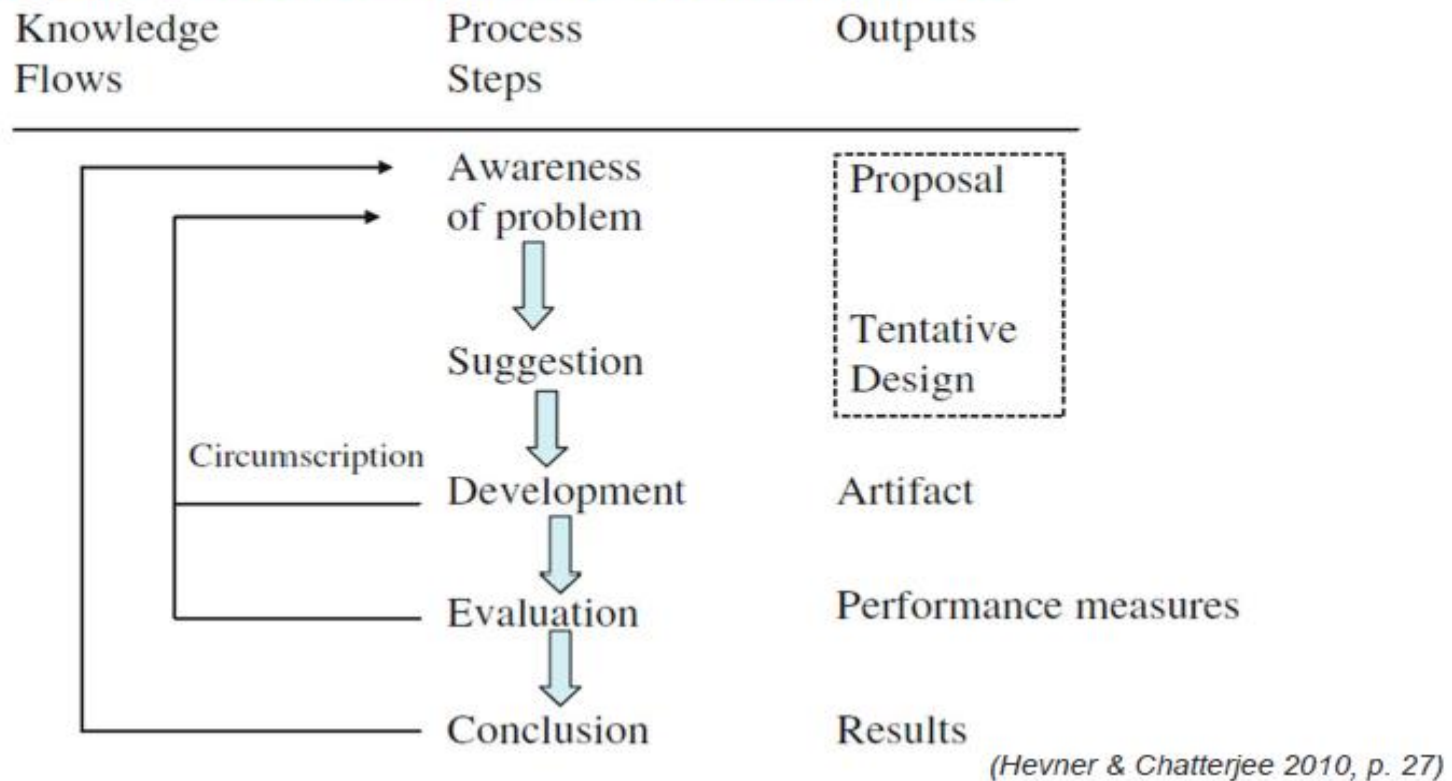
Knowledge Flows

Process Steps

Outputs

Awareness of problem

Proposal

Suggestion

Tentative Design

Circumscription

Development

Artifact

Evaluation

Performance measures

Conclusion

Results

(Hevner & Chatterjee 2010, p. 27)